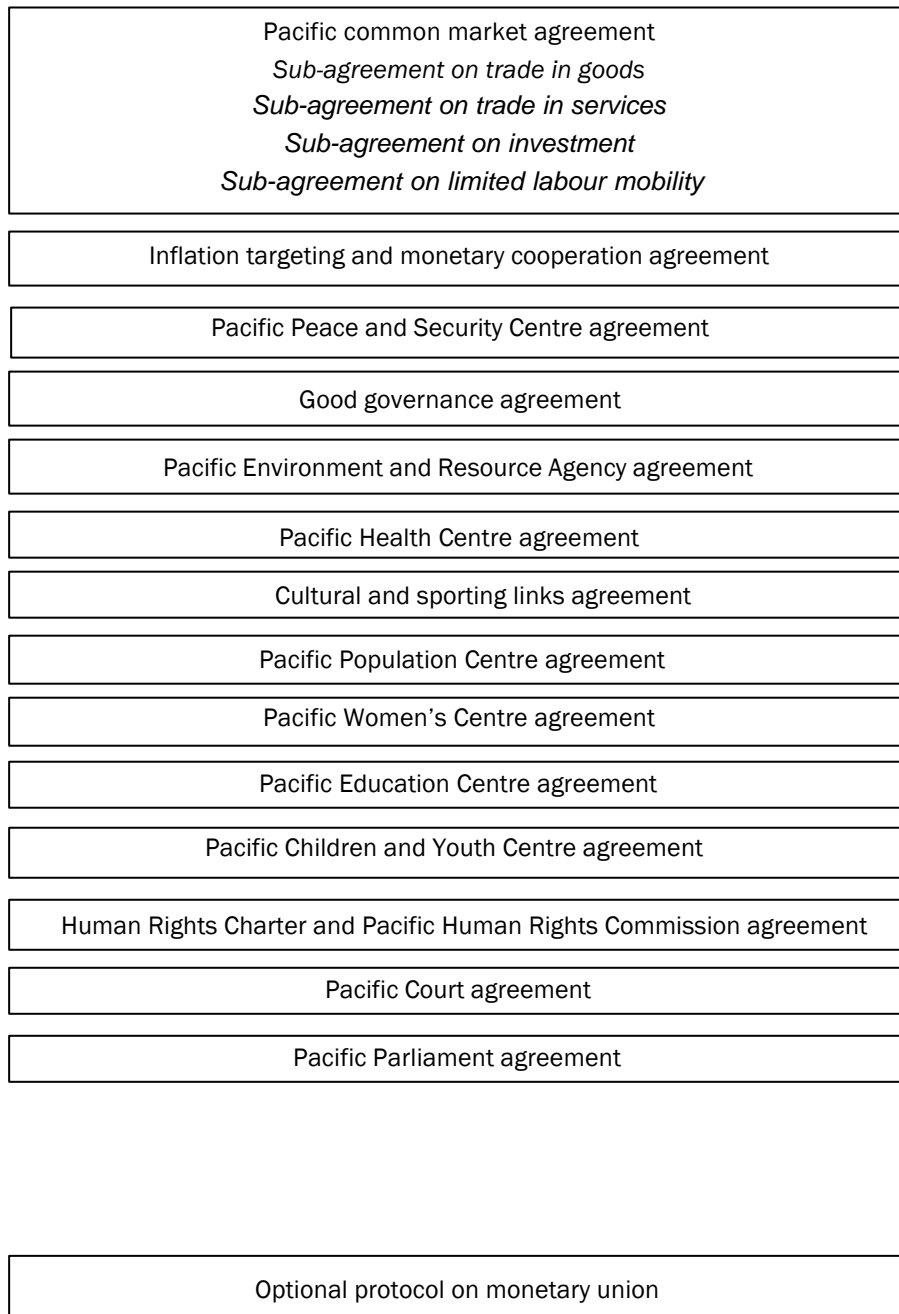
Pacific common market agreement
*Sub-agreement on trade in goods*
*Sub-agreement on trade in services*
*Sub-agreement on investment*
*Sub-agreement on limited labour mobility*

Inflation targeting and monetary cooperation agreement

Pacific Peace and Security Centre agreement

Good governance agreement

Pacific Environment and Resource Agency agreement

Pacific Health Centre agreement

Cultural and sporting links agreement

Pacific Population Centre agreement

Pacific Women's Centre agreement

Pacific Education Centre agreement

Pacific Children and Youth Centre agreement

Human Rights Charter and Pacific Human Rights Commission agreement

Pacific Court agreement

Pacific Parliament agreement

Optional protocol on monetary union